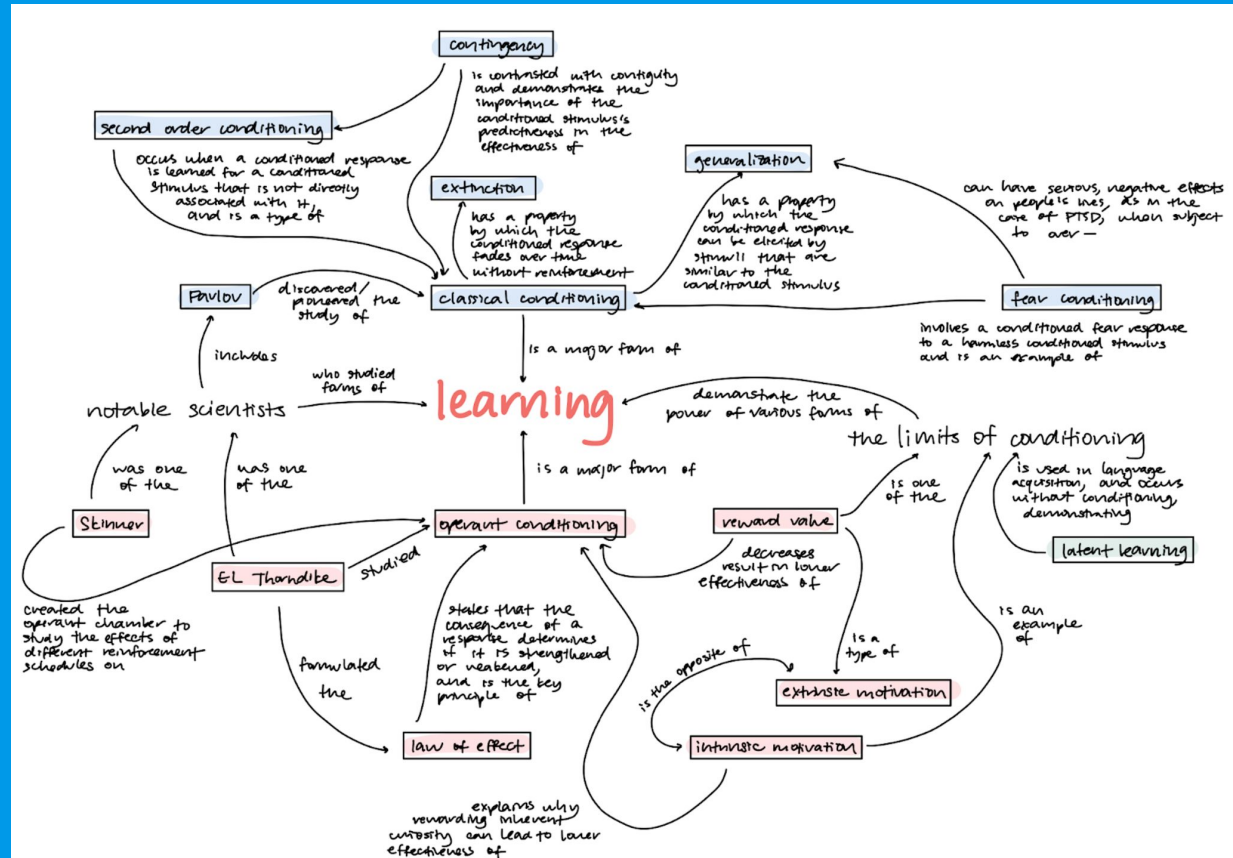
contingency

is contrasted with contiguity and demonstrates the importance of the conditioned stimulus's predictiveness in the effectiveness of

second order conditioning

occus when a conditioned response is learned for a conditioned stimulus that is not directly associated with it, and is a type of

extinction

has a property by which the conditioned response fades over time without reinforcement

generalization

has a property by which the conditioned response can be elicited by stimuli that are similar to the conditioned stimulus

can have serious, negative effects on people's lives, as in the case of PTSD, when subject to over—

Pavlov

discovered/ pioneered the study of

classical conditioning

fear conditioning

involves a conditioned fear response to a harmless conditioned stimulus and is an example of

includes

is a major form of

who studied forms of

notable scientists

learning

demonstrate the power of various forms of

the limits of conditioning

was one of the

was one of the

is a major form of

is one of the

is used in language acquisition, and occurs without conditioning, demonstrating

Skinner

operant conditioning

reward value

latent learning

EL Thorndike

studied

decreases result in lower effectiveness of

created the operant chamber to study the effects of different reinforcement schedules on

formulated the

states that the consequence of a response determines if it is strengthened or weakened, and is the key principle of

is the opposite of

is a type of

is an example of

extrinsic motivation

law of effect

intrinsic motivation

explains why rewarding inherent curiosity can lead to lower effectiveness of